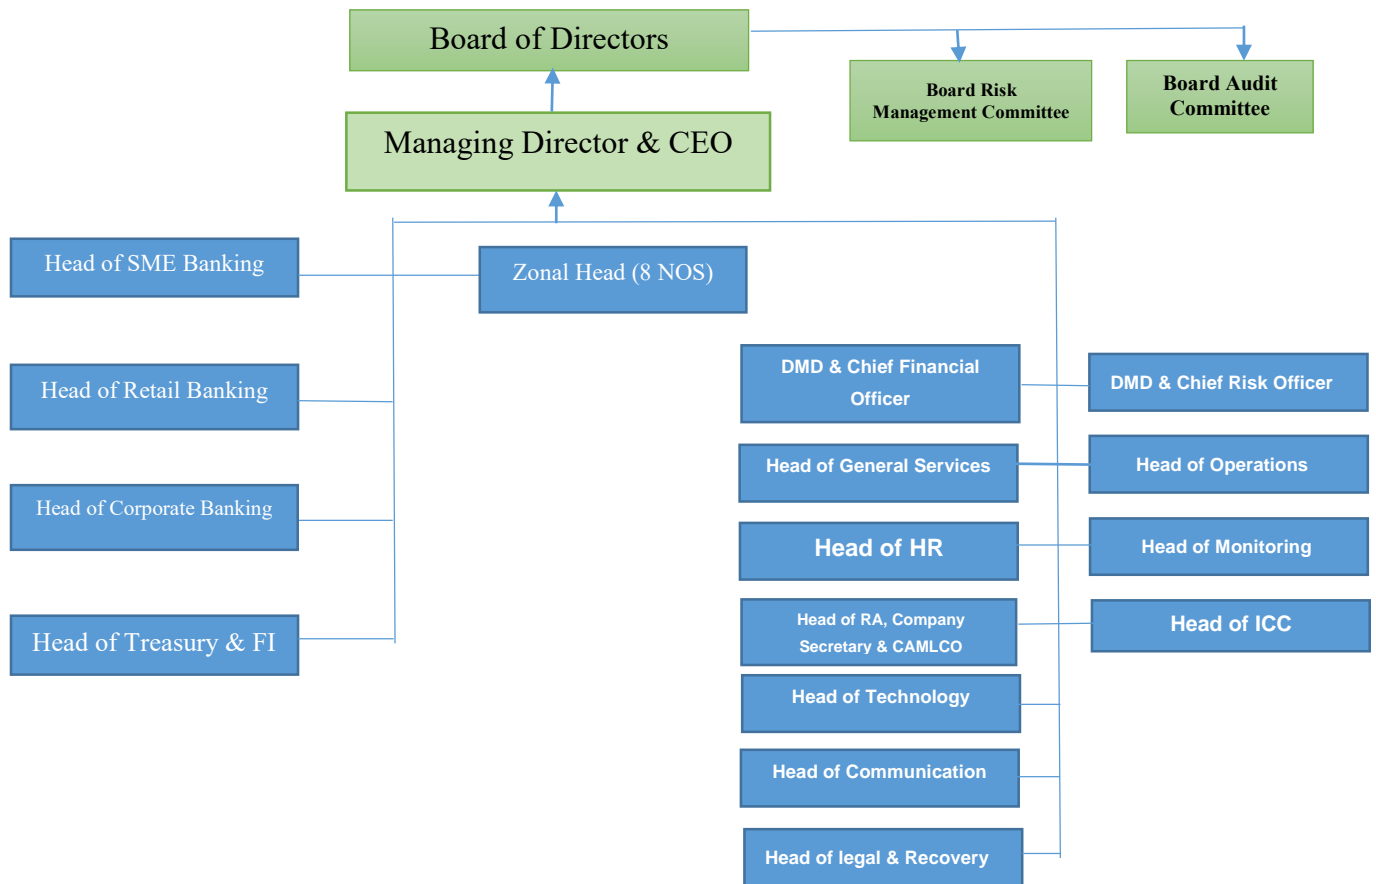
Board of Directors

Board Risk Management Committee

Board Audit Committee

Managing Director & CEO

Head of SME Banking

Zonal Head (8 NOS)

Head of Retail Banking

Head of Corporate Banking

Head of Treasury & FI

DMD & Chief Financial Officer

DMD & Chief Risk Officer

Head of General Services

Head of Operations

Head of HR

Head of Monitoring

Head of RA, Company Secretary & CAMLCO

Head of ICC

Head of Technology

Head of Communication

Head of legal & Recovery